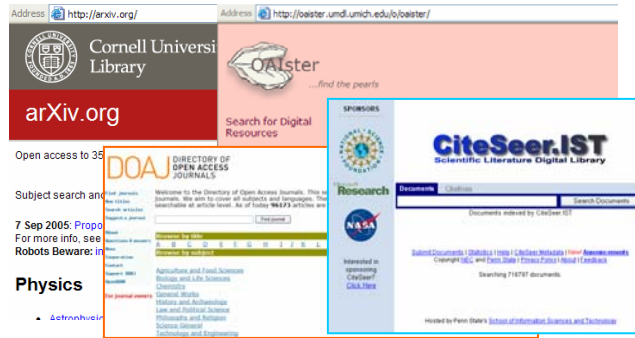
Address http://arxiv.org/

Cornell Universi
Library

arXiv.org

Open access to 35

Subject search and

7 Sep 2005: Propo
For more info, see
Robots Beware: in

Physics

Astrophysic

Address http://oaister.umdl.umich.edu/o/oaister/

OAIster
...find the pearls

Search for Digital Resources

DOAJ DIRECTORY OF OPEN ACCESS JOURNALS

Welcome to the Directory of Open Access Journals. This se journals. We aim to cover all subjects and languages. The searchable at article level. As of today 96173 articles are

Find journal

Browse by title
A B C D E F G H I J K L

Browse by subject

Agriculture and Food Sciences
Biology and Life Sciences
Chemistry
General Works
History and Archaeology
Law and Political Science
Philosophy and Religion
Science General
Technology and Engineering

SPONSORS

Research

NASA

Interested in sponsoring CiteSeer? Click Here

CiteSeer.IST
Scientific Literature Digital Library

Documents Citations

Search Documents

Documents indexed by CiteSeer.IST

Submit Documents | Statistics | Help | CiteSeer Metadata | New! Announcements
Copyright NEC and Penn State | Privacy Policy | About | Feedback

Searching 716797 documents.

Hosted by Penn State's School of Information Sciences and Technology